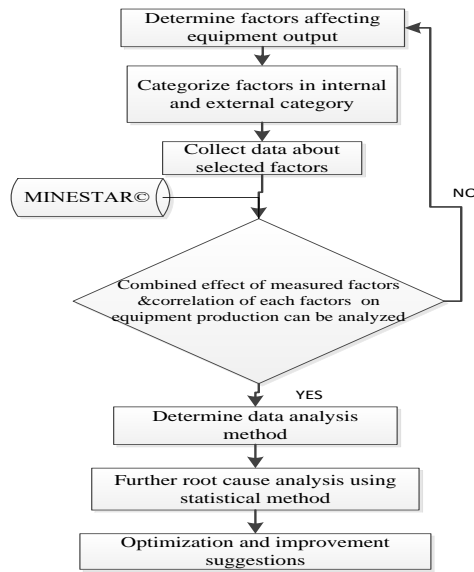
Determine factors affecting equipment output

Categorize factors in internal and external category

Collect data about selected factors

MINESTAR©

NO

Combined effect of measured factors &correlation of each factors on equipment production can be analyzed

YES

Determine data analysis method

Further root cause analysis using statistical method

Optimization and improvement suggestions